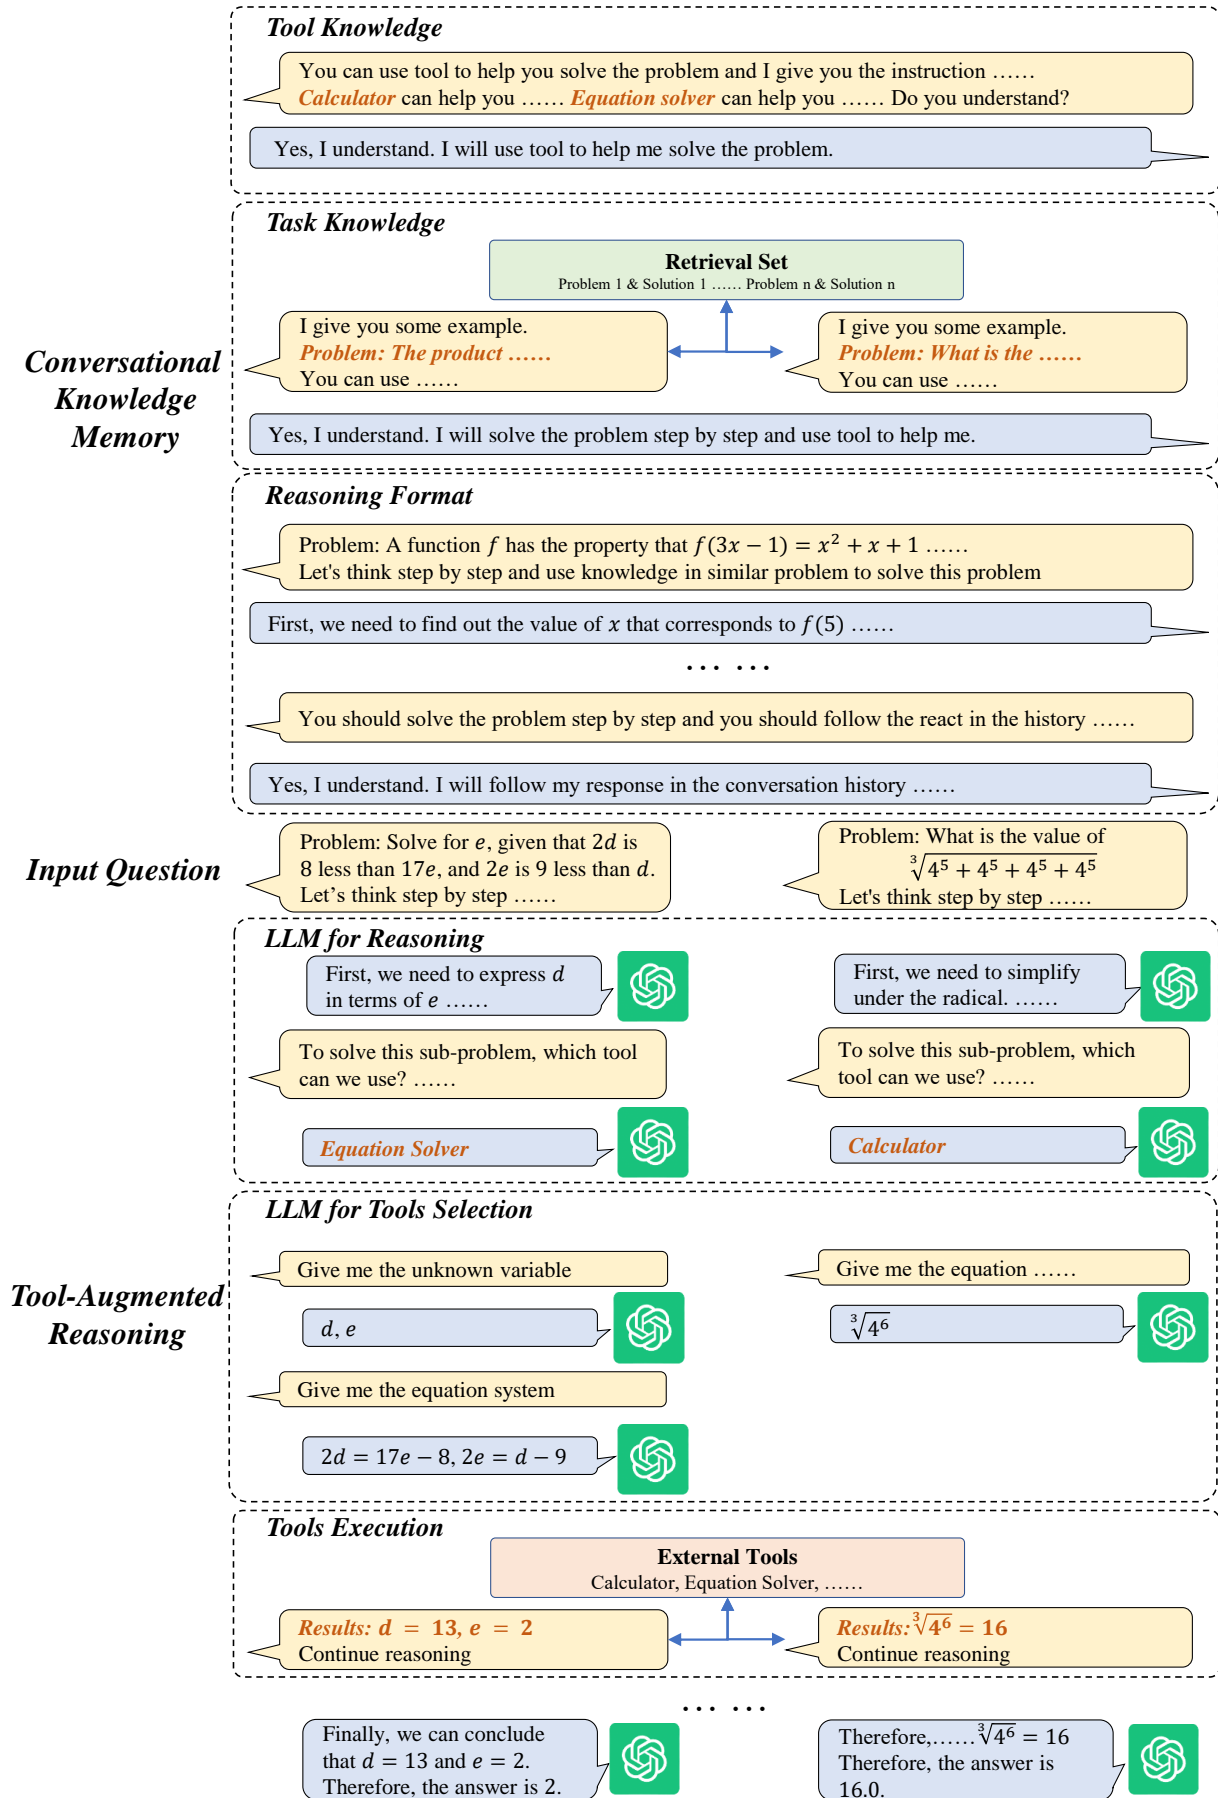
Tool Knowledge

You can use tool to help you solve the problem and I give you the instruction …… Calculator can help you …… Equation solver can help you …… Do you understand?

Yes, I understand. I will use tool to help me solve the problem.

Task Knowledge

Retrieval Set
Problem 1 & Solution 1 …… Problem n & Solution n

I give you some example.
Problem: The product ……
You can use ……

I give you some example.
Problem: What is the ……
You can use ……

Conversational Knowledge Memory

Yes, I understand. I will solve the problem step by step and use tool to help me.

Reasoning Format

Problem: A function $f$ has the property that $f(3x-1)=x^2+x+1$ ……
Let's think step by step and use knowledge in similar problem to solve this problem

First, we need to find out the value of $x$ that corresponds to $f(5)$ ……

… …

You should solve the problem step by step and you should follow the react in the history ……

Yes, I understand. I will follow my response in the conversation history ……

Input Question

Problem: Solve for $e$, given that $2d$ is 8 less than $17e$, and $2e$ is 9 less than $d$. Let's think step by step ……

Problem: What is the value of $\sqrt[3]{4^5+4^5+4^5+4^5}$
Let's think step by step ……

LLM for Reasoning

First, we need to express $d$ in terms of $e$ ……

First, we need to simplify under the radical. ……

To solve this sub-problem, which tool can we use? ……

To solve this sub-problem, which tool can we use? ……

Equation Solver

Calculator

LLM for Tools Selection

Tool-Augmented Reasoning

Give me the unknown variable

Give me the equation ……

$d, e$

$\sqrt[3]{4^6}$

Give me the equation system

$2d=17e-8, 2e=d-9$

Tools Execution

External Tools
Calculator, Equation Solver, ……

Results: $d = 13, e = 2$
Continue reasoning

Results: $\sqrt[3]{4^6}=16$
Continue reasoning

… …

Finally, we can conclude that $d=13$ and $e=2$. Therefore, the answer is 2.

Therefore,……$\sqrt[3]{4^6}=16$
Therefore, the answer is 16.0.